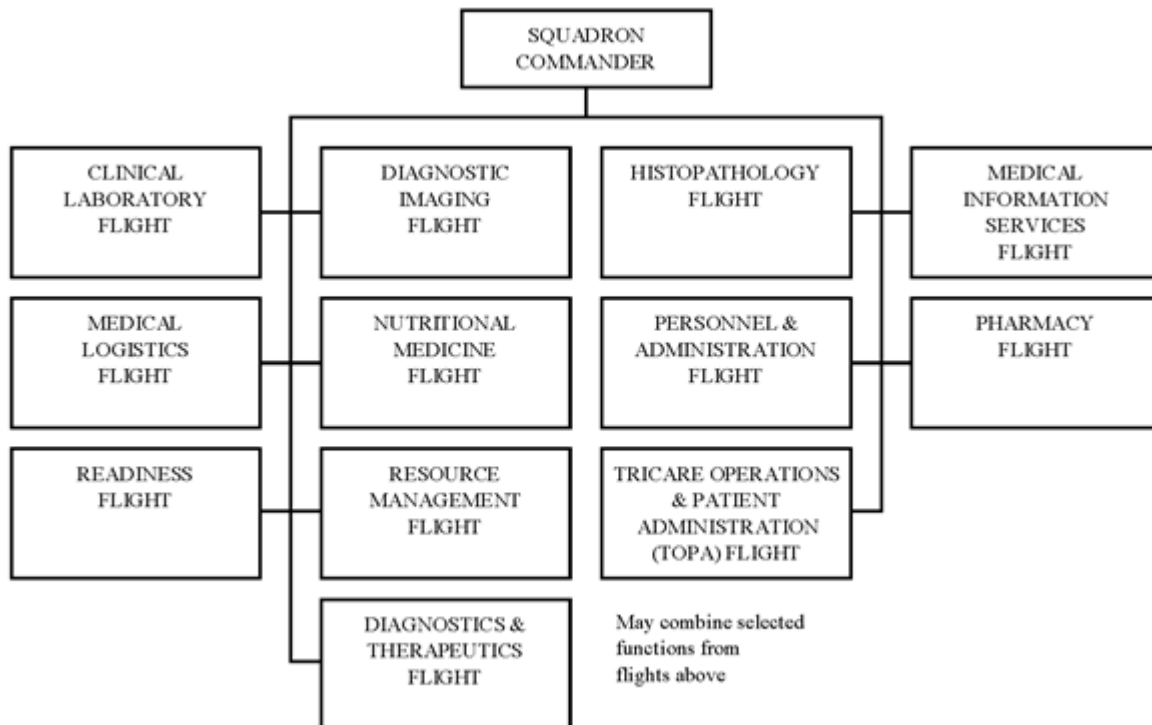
SQUADRON COMMANDER

CLINICAL LABORATORY FLIGHT

DIAGNOSTIC IMAGING FLIGHT

HISTOPATHOLOGY FLIGHT

MEDICAL INFORMATION SERVICES FLIGHT

MEDICAL LOGISTICS FLIGHT

NUTRITIONAL MEDICINE FLIGHT

PERSONNEL & ADMINISTRATION FLIGHT

PHARMACY FLIGHT

READINESS FLIGHT

RESOURCE MANAGEMENT FLIGHT

TRICARE OPERATIONS & PATIENT ADMINISTRATION (TOPA) FLIGHT

DIAGNOSTICS & THERAPEUTICS FLIGHT

May combine selected functions from flights above